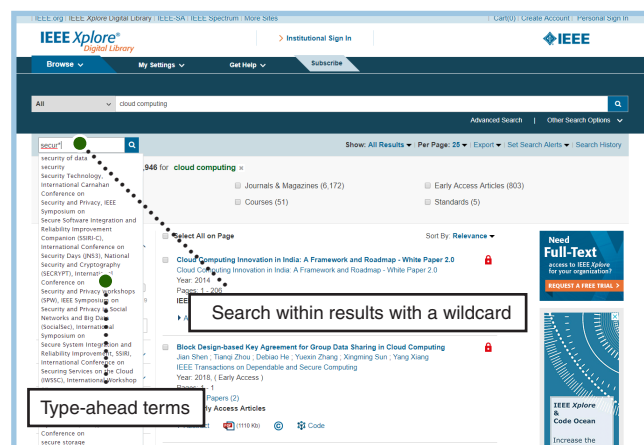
IEEE.org | IEEE Xplore Digital Library | IEEE-SA | IEEE Spectrum | More Sites

Cart(0) | Create Account | Personal Sign In

IEEE Xplore® Digital Library

Institutional Sign In

IEEE

Browse

My Settings

Get Help

Subscribe

All

cloud computing

Advanced Search | Other Search Options

secur*

security of data
security
Security Technology, International Carnahan Conference on
Security and Privacy, IEEE Symposium on
Secure Software Integration and Reliability Improvement Companion (SSIRI-C), International Conference on
Security Days (JNS3), National Security and Cryptography (SECRYPT), International Conference on
Security and Privacy Workshops (SPW), IEEE Symposium on
Security and Privacy in Social Networks and Big Data (SocialSec), International Symposium on
Secure System Integration and Reliability Improvement, SSIRI, International Conference on
Securing Services on the Cloud (IWSSC), International Workshop on
Conference on
secure storage

,946 for cloud computing ×

Show: All Results | Per Page: 25 | Export | Set Search Alerts | Search History

Journals & Magazines (6,172)
Courses (51)
Early Access Articles (803)
Standards (5)

Select All on Page

Sort By: Relevance

Cloud Computing Innovation in India: A Framework and Roadmap - White Paper 2.0
Cloud Computing Innovation in India: A Framework and Roadmap - White Paper 2.0
Year: 2014
Pages: 1 - 206
IEEE

Search within results with a wildcard

Block Design-based Key Agreement for Group Data Sharing in Cloud Computing
Jian Shen ; Tianqi Zhou ; Debiao He ; Yuexin Zhang ; Xingming Sun ; Yang Xiang
IEEE Transactions on Dependable and Secure Computing
Year: 2018, ( Early Access )
Pages: 1 - 1
Papers (2)
Early Access Articles

(1110 Kb)
Code

Type-ahead terms

Need Full-Text access to IEEE Xplore for your organization?
REQUEST A FREE TRIAL

IEEE Xplore & Code Ocean
Increase the